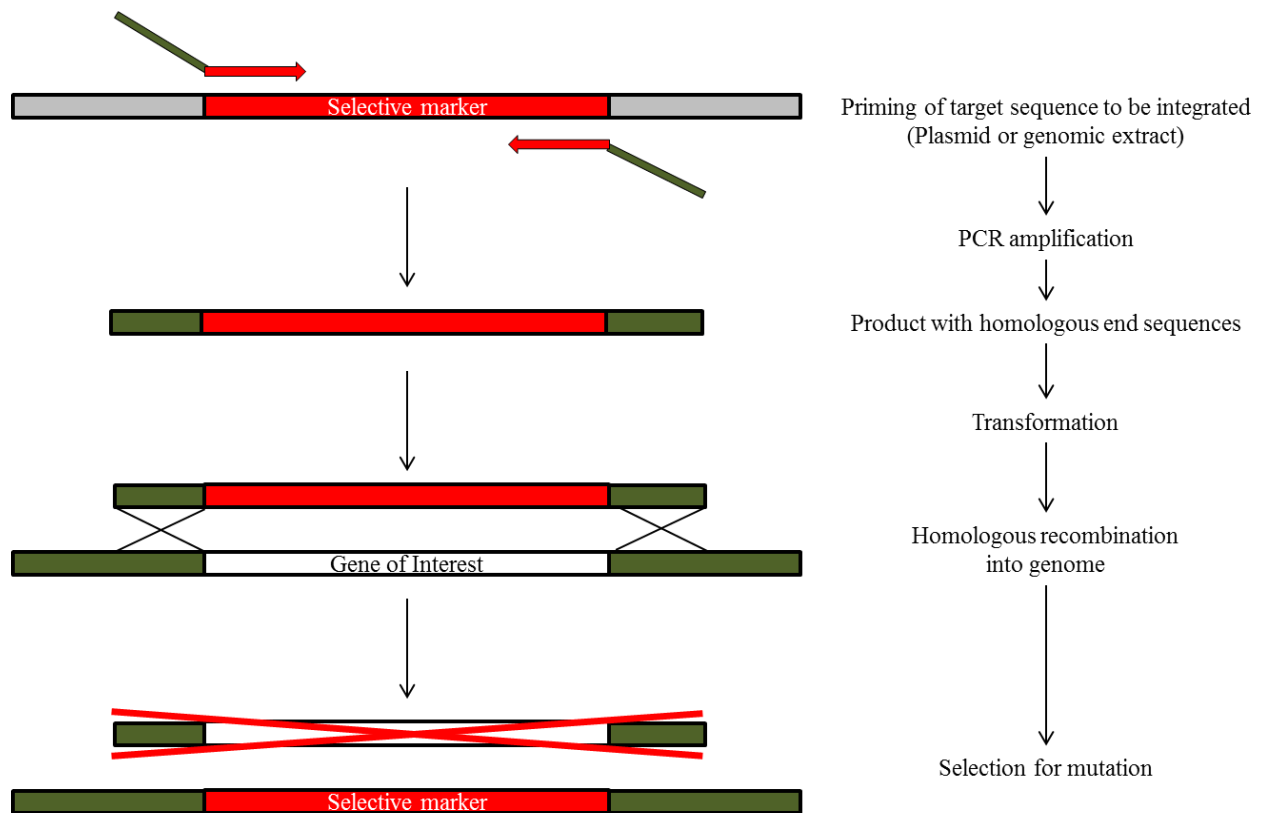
Selective marker

Priming of target sequence to be integrated (Plasmid or genomic extract)

PCR amplification

Product with homologous end sequences

Transformation

Gene of Interest

Homologous recombination into genome

Selection for mutation

Selective marker